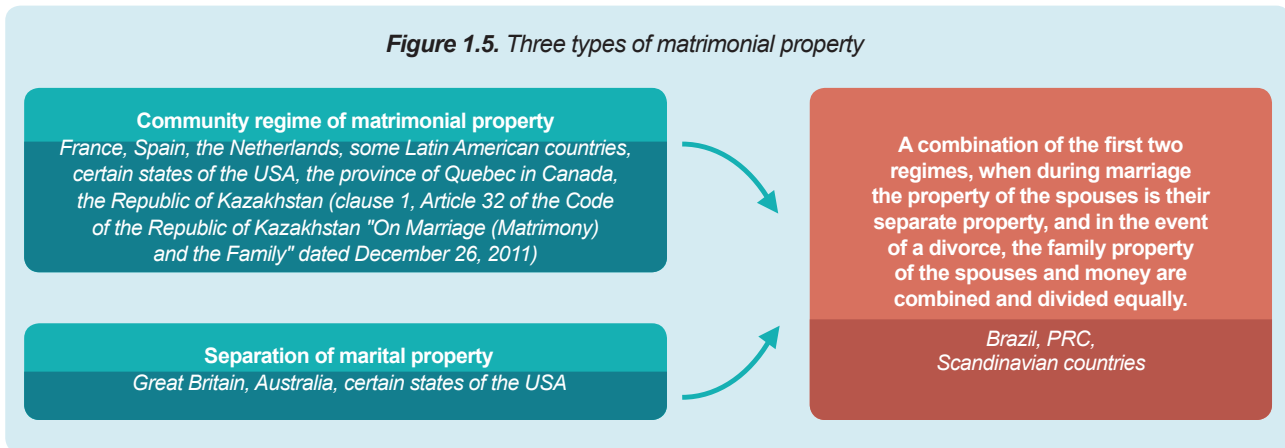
**Figure 1.5.** Three types of matrimonial property

Community regime of matrimonial property
France, Spain, the Netherlands, some Latin American countries, certain states of the USA, the province of Quebec in Canada, the Republic of Kazakhstan (clause 1, Article 32 of the Code of the Republic of Kazakhstan "On Marriage (Matrimony) and the Family" dated December 26, 2011)

Separation of marital property
Great Britain, Australia, certain states of the USA

A combination of the first two regimes, when during marriage the property of the spouses is their separate property, and in the event of a divorce, the family property of the spouses and money are combined and divided equally.

Brazil, PRC, Scandinavian countries